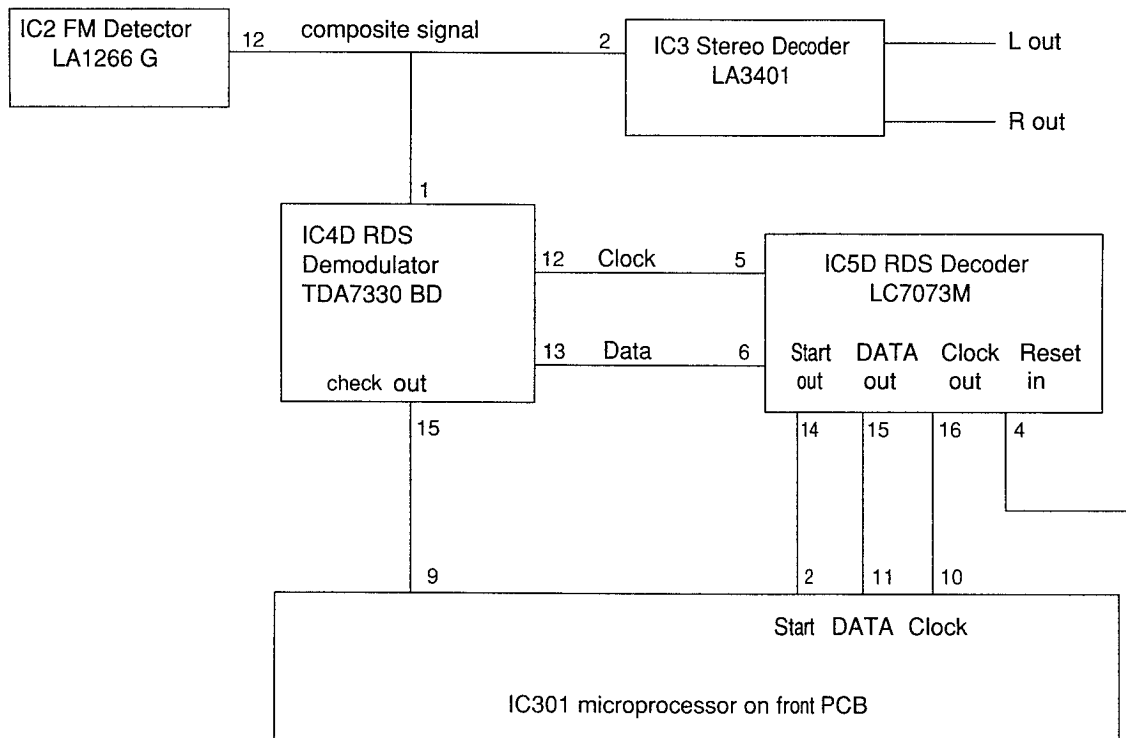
IC2 FM Detector
LA1266 G

12

composite signal

2

IC3 Stereo Decoder
LA3401

L out

R out

1

IC4D RDS
Demodulator
TDA7330 BD

check out

12 Clock 5

13 Data 6

IC5D RDS Decoder
LC7073M

Start out

DATA out

Clock out

Reset in

15

14

15

16

4

9

2

11

10

Start DATA Clock

IC301 microprocessor on front PCB